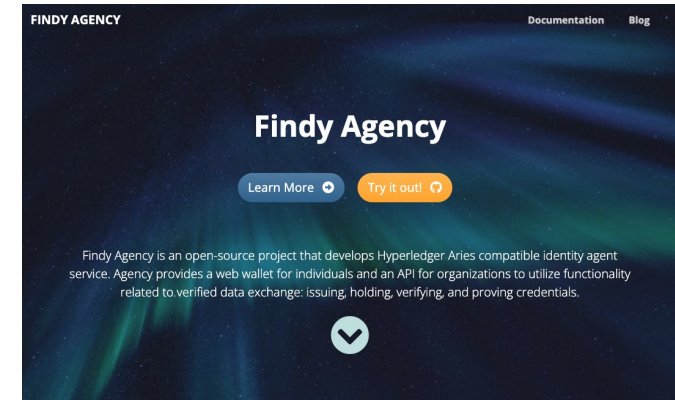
FINDY AGENCY

Documentation Blog

Findy Agency

Learn More

Try it out!

Findy Agency is an open-source project that develops Hyperledger Aries compatible identity agent service. Agency provides a web wallet for individuals and an API for organizations to utilize functionality related to verified data exchange: issuing, holding, verifying, and proving credentials.